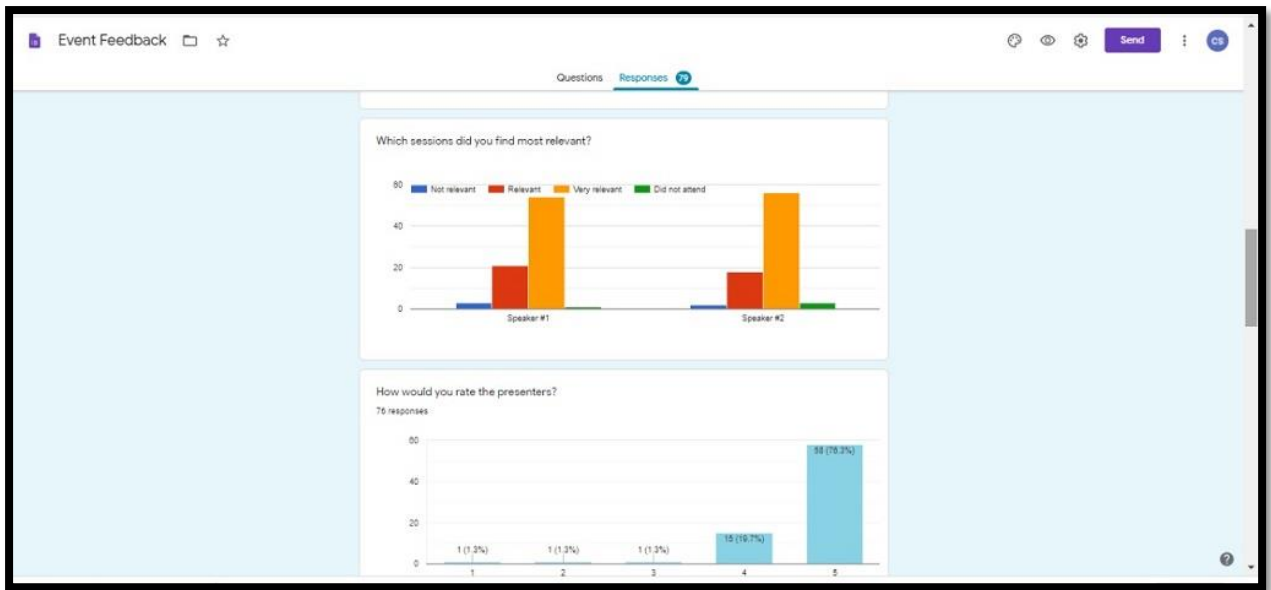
Event Feedback

Send

CS

Questions Responses 79

Which sessions did you find most relevant?

60 Not relevant Relevant Very relevant Did not attend

40

20

0

Speaker #1

Speaker #2

How would you rate the presenters?

76 responses

60

58 (76.3%)

40

20

1 (1.3%) 1 (1.3%) 1 (1.3%) 15 (19.7%)

0

1 2 3 4 5